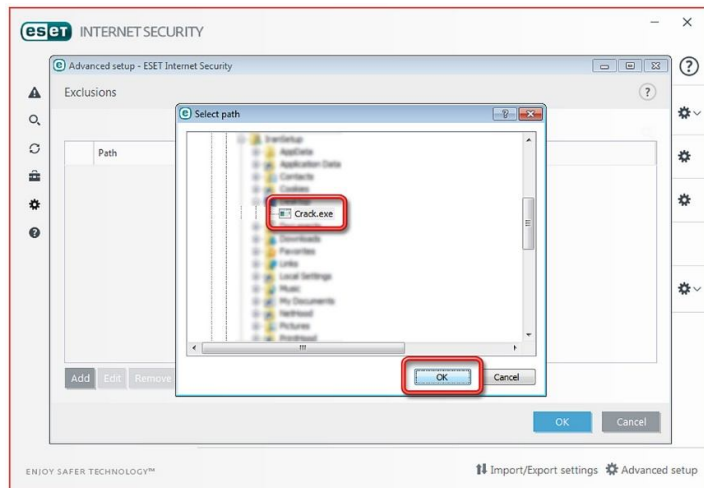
eset INTERNET SECURITY

Advanced setup - ESET Internet Security

Exclusions

Path

Select path

AppData
Application Data
Contacts
Cookies
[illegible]
Crack.exe
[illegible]
Downloads
Favorites
Links
Local Settings
Music
My Documents
NetHood
Pictures
PrintHood

OK
Cancel

Add Edit Remove

OK Cancel

ENJOY SAFER TECHNOLOGY™

Import/Export settings Advanced setup